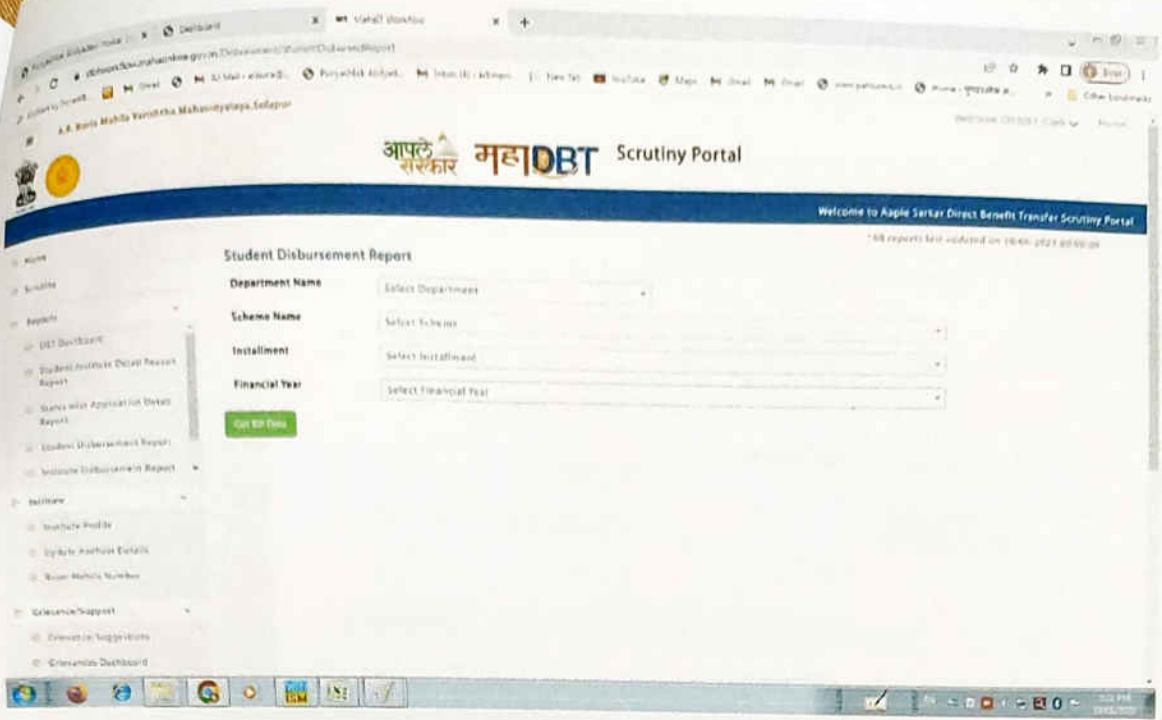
Dashboard

A.R. Burla Mahila Varishtha Mahavidyalaya, Solapur

आपले सरकार महाDBT Scrutiny Portal

Welcome to Aaple Sarkar Direct Benefit Transfer Scrutiny Portal

Home
Scrutiny
Reports
DBT Dashboard
Student Institute Detail Report
Status wise Application Detail Report
Student Disbursement Report
Institute Disbursement Report
Institute
Institute Profile
Update Institute Details
Reset Mobile Number
Grievance/Support
Grievance/Suggestions
Grievances Dashboard

Student Disbursement Report

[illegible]

Department Name
Select Department

Scheme Name
Select Scheme

Installment
Select Installment

Financial Year
Select Financial Year

Get BP Data